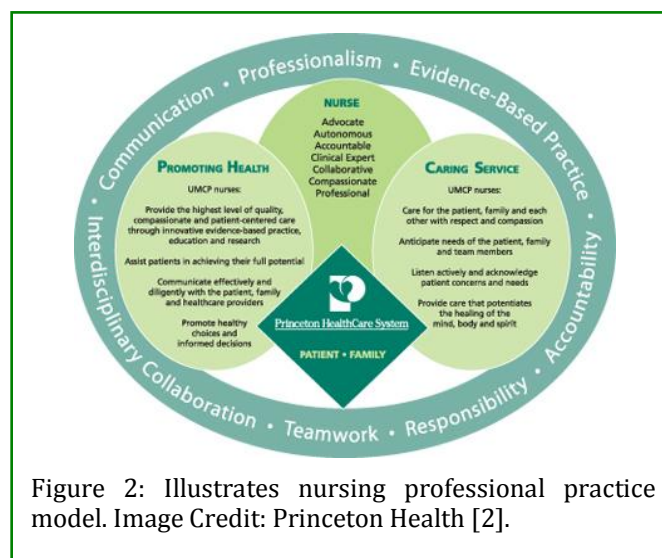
Communication • Professionalism • Evidence-Based Practice • Accountability • Responsibility • Teamwork • Collaboration • Interdisciplinary

NURSE
Advocate
Autonomous
Accountable
Clinical Expert
Collaborative
Compassionate
Professional

PROMOTING HEALTH
UMCP nurses:
Provide the highest level of quality, compassionate and patient-centered care through innovative evidence-based practice, education and research
Assist patients in achieving their full potential
Communicate effectively and diligently with the patient, family and healthcare providers
Promote healthy choices and informed decisions

CARING SERVICE
UMCP nurses:
Care for the patient, family and each other with respect and compassion
Anticipate needs of the patient, family and team members
Listen actively and acknowledge patient concerns and needs
Provide care that potentiates the healing of the mind, body and spirit

Princeton HealthCare System
PATIENT • FAMILY

Figure 2: Illustrates nursing professional practice model. Image Credit: Princeton Health [2].